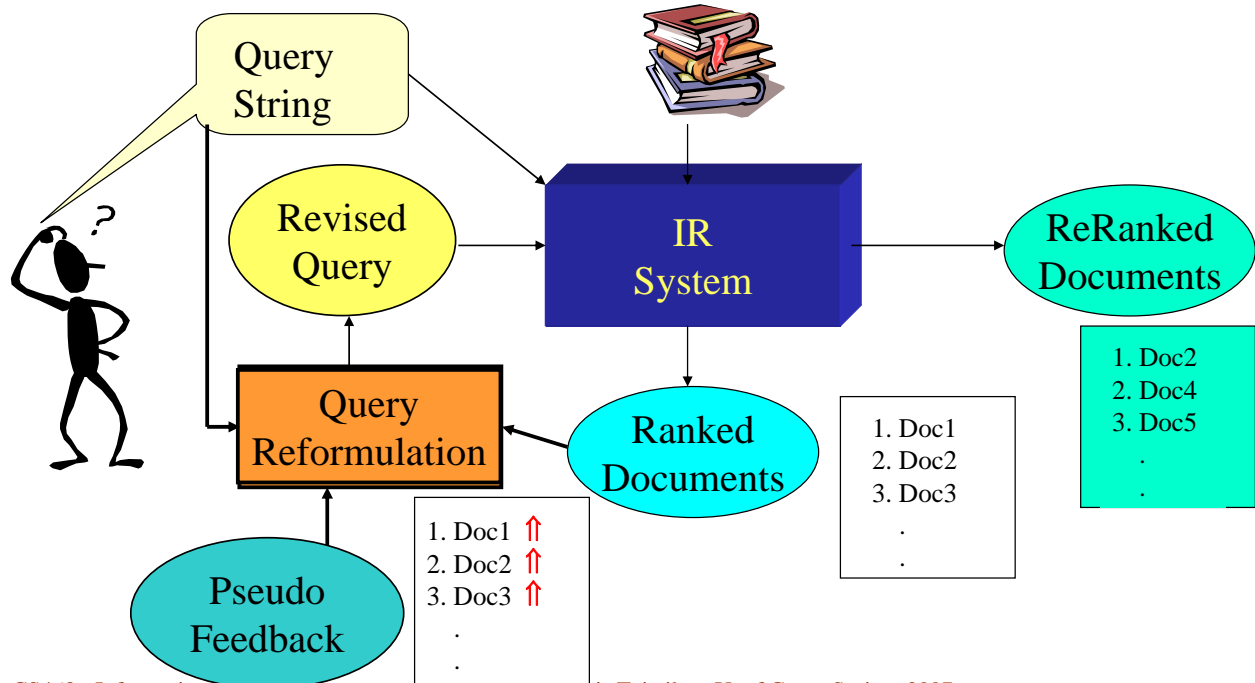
Query String

?

Revised Query

IR System

ReRanked Documents

1. Doc2
2. Doc4
3. Doc5
.
.

Query Reformulation

Ranked Documents

1. Doc1
2. Doc2
3. Doc3
.
.

1. Doc1 ⇑
2. Doc2 ⇑
3. Doc3 ⇑
.
.

Pseudo Feedback

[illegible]